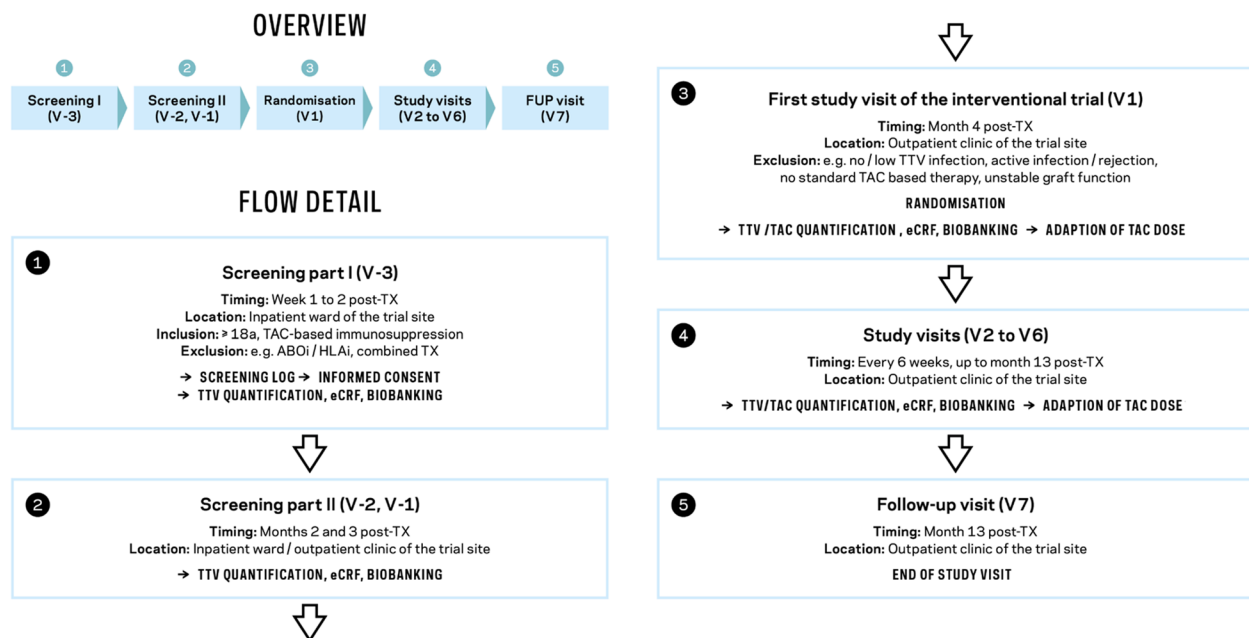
OVERVIEW

1 Screening I (V-3)
2 Screening II (V-2, V-1)
3 Randomisation (V1)
4 Study visits (V2 to V6)
5 FUP visit (V7)

FLOW DETAIL

1
Screening part I (V-3)
Timing: Week 1 to 2 post-TX
Location: Inpatient ward of the trial site
Inclusion: ≥ 18a, TAC-based immunosuppression
Exclusion: e.g. ABOi / HLAi, combined TX
→ SCREENING LOG → INFORMED CONSENT
→ TTV QUANTIFICATION, eCRF, BIOBANKING

2
Screening part II (V-2, V-1)
Timing: Months 2 and 3 post-TX
Location: Inpatient ward / outpatient clinic of the trial site
→ TTV QUANTIFICATION, eCRF, BIOBANKING

3
First study visit of the interventional trial (V1)
Timing: Month 4 post-TX
Location: Outpatient clinic of the trial site
Exclusion: e.g. no / low TTV infection, active infection / rejection, no standard TAC based therapy, unstable graft function
RANDOMISATION
→ TTV /TAC QUANTIFICATION , eCRF, BIOBANKING → ADAPTION OF TAC DOSE

4
Study visits (V2 to V6)
Timing: Every 6 weeks, up to month 13 post-TX
Location: Outpatient clinic of the trial site
→ TTV/TAC QUANTIFICATION, eCRF, BIOBANKING → ADAPTION OF TAC DOSE

5
Follow-up visit (V7)
Timing: Month 13 post-TX
Location: Outpatient clinic of the trial site
END OF STUDY VISIT